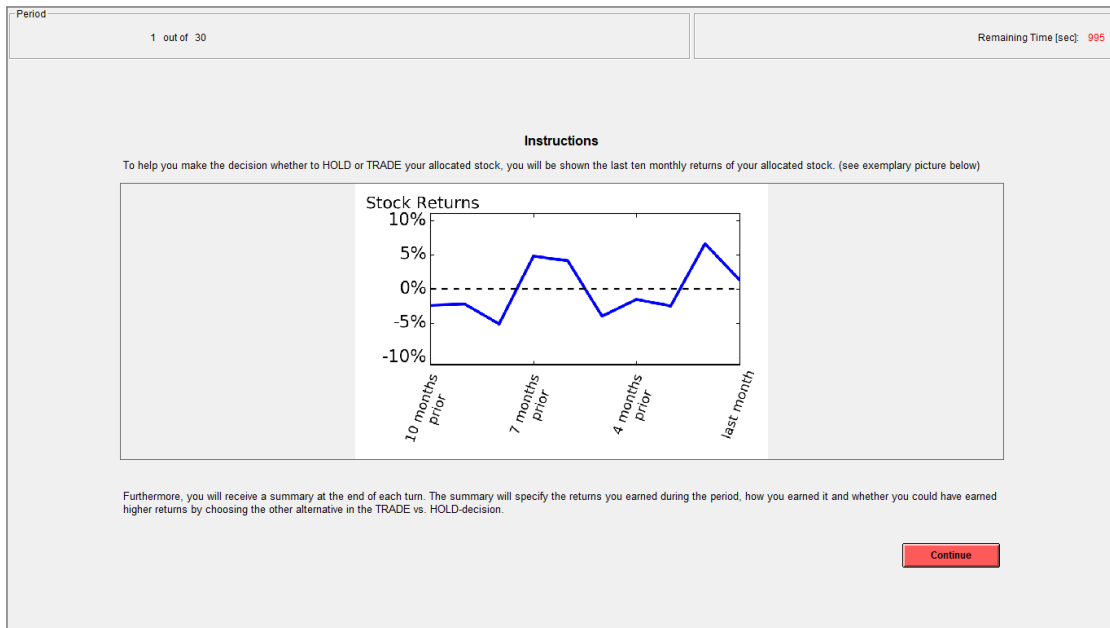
Period

1 out of 30

Remaining Time [sec]: 995

Instructions

To help you make the decision whether to HOLD or TRADE your allocated stock, you will be shown the last ten monthly returns of your allocated stock. (see exemplary picture below)

Stock Returns

10%

5%

0%

-5%

-10%

10 months prior

7 months prior

4 months prior

last month

Furthermore, you will receive a summary at the end of each turn. The summary will specify the returns you earned during the period, how you earned it and whether you could have earned higher returns by choosing the other alternative in the TRADE vs. HOLD-decision.

Continue